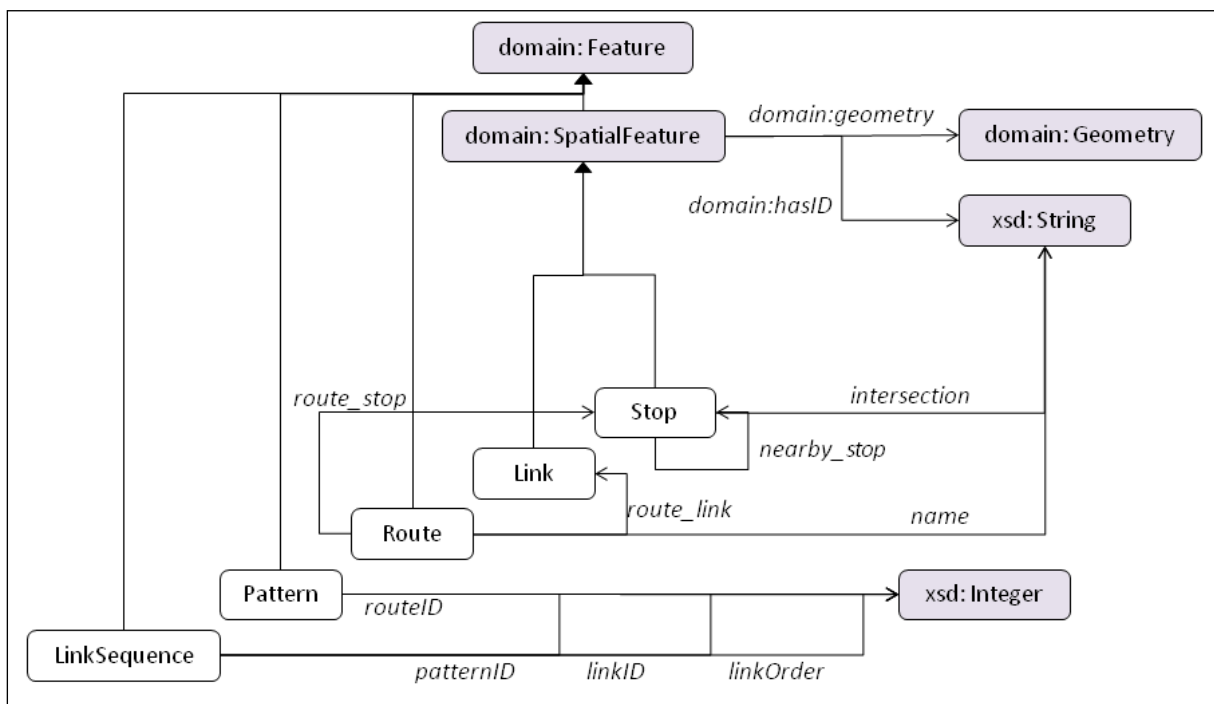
domain: Feature

domain: SpatialFeature

domain:geometry

domain: Geometry

domain:hasID

xsd: String

route_stop

Stop

intersection

nearby_stop

Link

route_link

Route

name

Pattern

routeID

xsd: Integer

LinkSequence

patternID

linkID

linkOrder